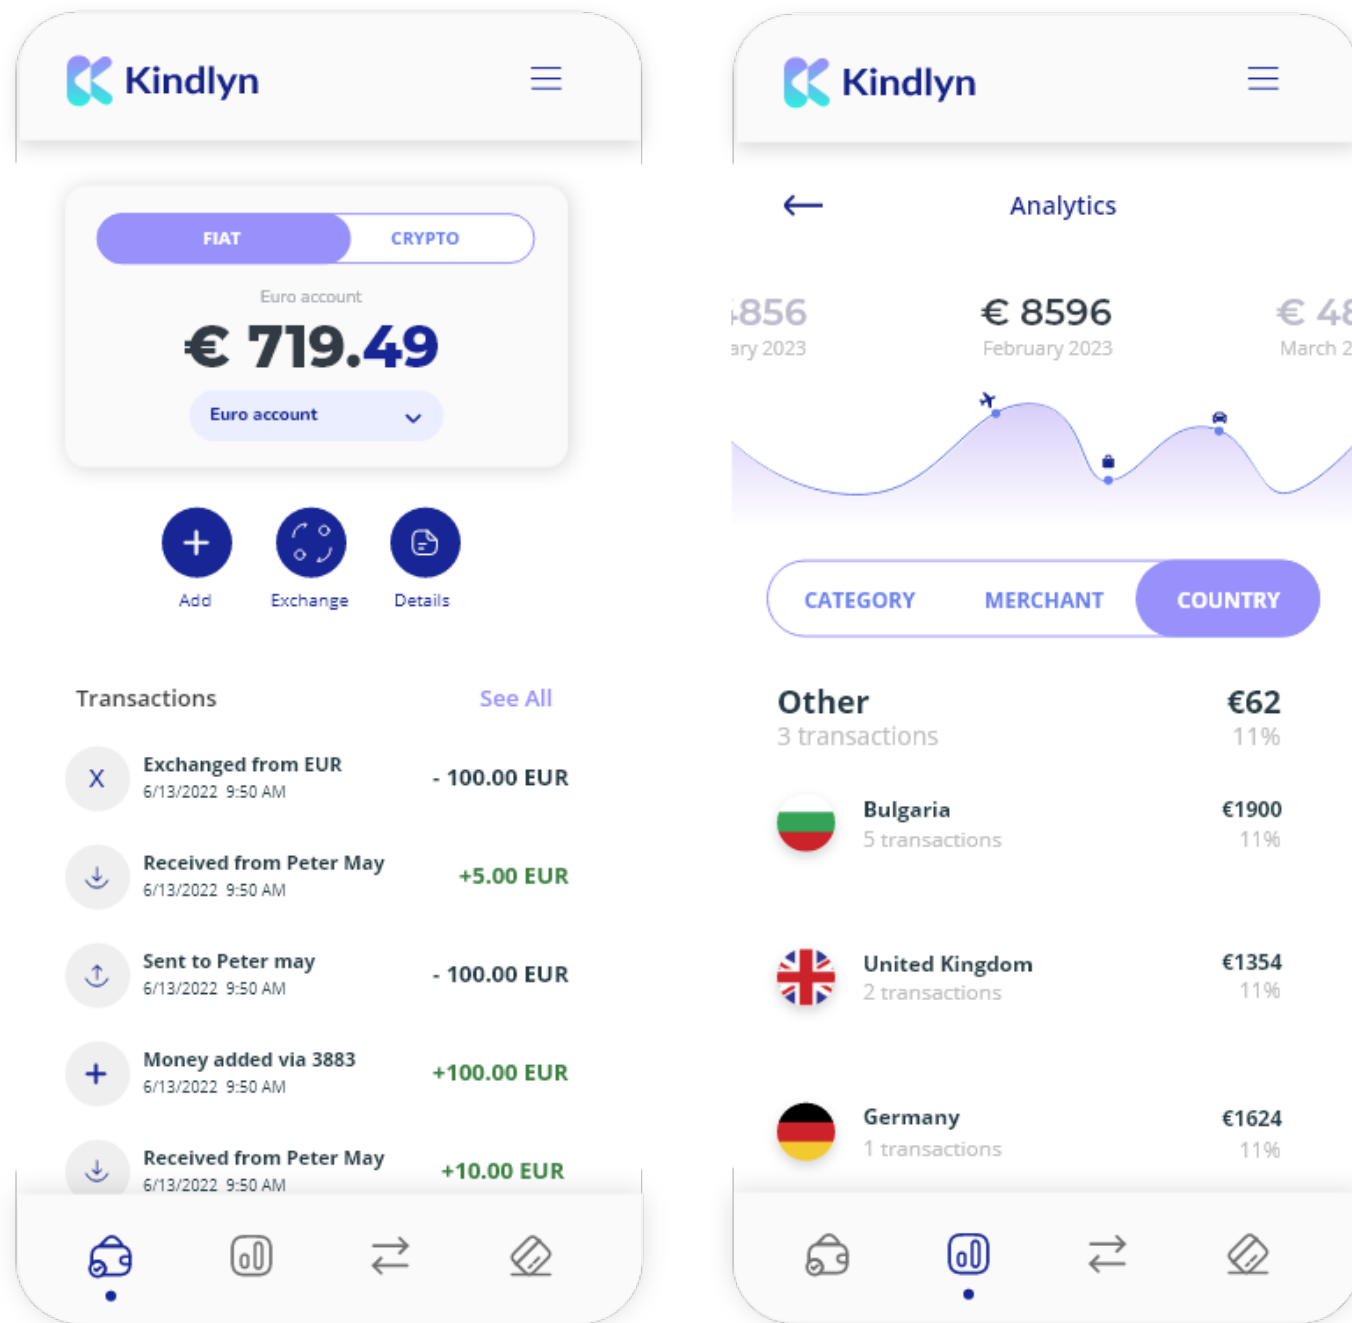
Kindlyn

FIAT CRYPTO

Euro account

€ 719.49

Euro account

Add Exchange Details

Transactions See All

X Exchanged from EUR 6/13/2022 9:50 AM - 100.00 EUR

Received from Peter May 6/13/2022 9:50 AM +5.00 EUR

Sent to Peter may 6/13/2022 9:50 AM - 100.00 EUR

Money added via 3883 6/13/2022 9:50 AM +100.00 EUR

Received from Peter May 6/13/2022 9:50 AM +10.00 EUR

Kindlyn

Analytics

856 ary 2023

€ 8596 February 2023

€ 48 March 2

CATEGORY MERCHANT COUNTRY

Other 3 transactions €62 11%

Bulgaria 5 transactions €1900 11%

United Kingdom 2 transactions €1354 11%

Germany 1 transactions €1624 11%